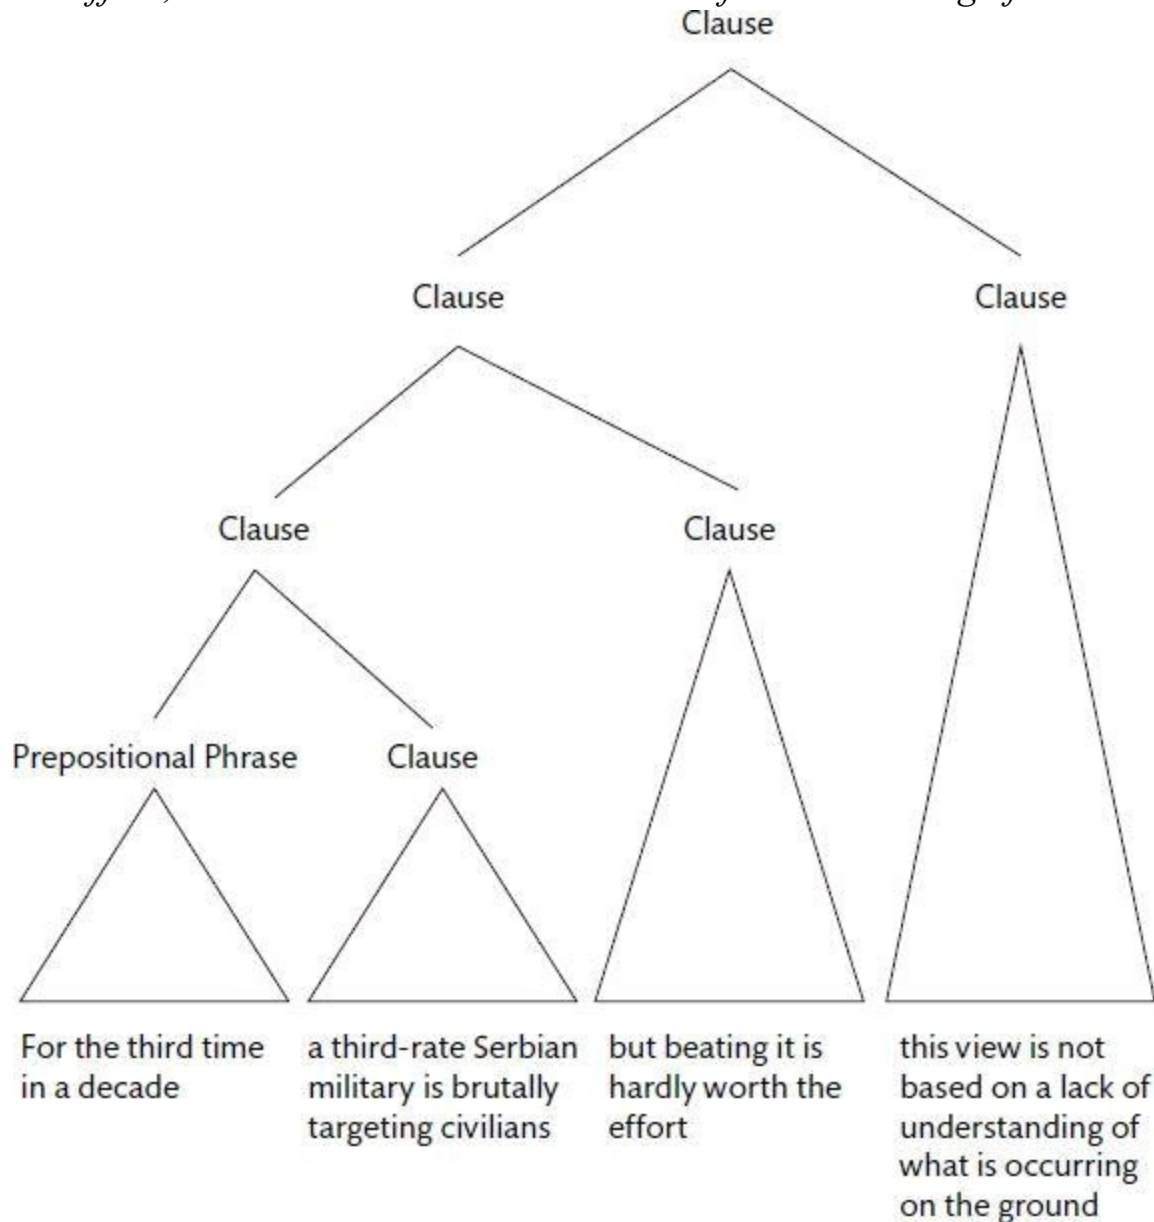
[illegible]

Clause

Clause

Clause

Clause

Clause

Prepositional Phrase

Clause

For the third time in a decade

a third-rate Serbian military is brutally targeting civilians

but beating it is hardly worth the effort

this view is not based on a lack of understanding of what is occurring on the ground